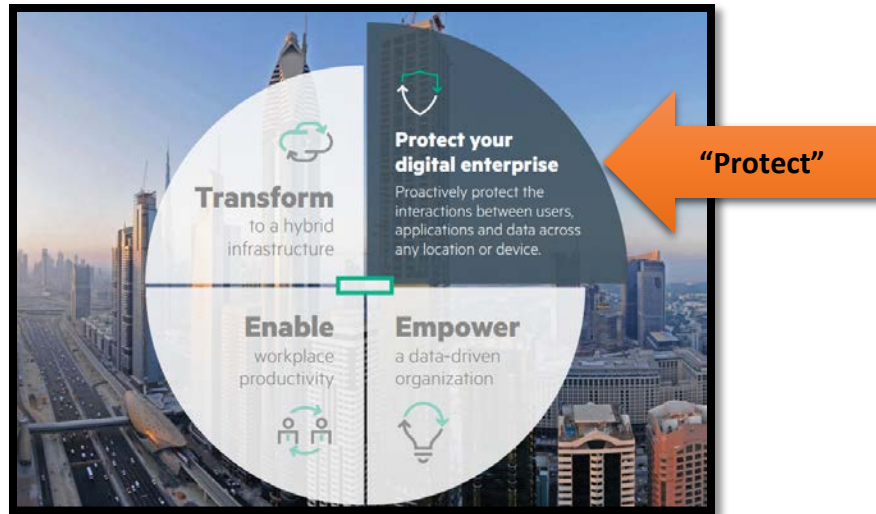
Transform
to a hybrid infrastructure

Protect your digital enterprise
Proactively protect the interactions between users, applications and data across any location or device.

"Protect"

Enable
workplace productivity

Empower
a data-driven organization